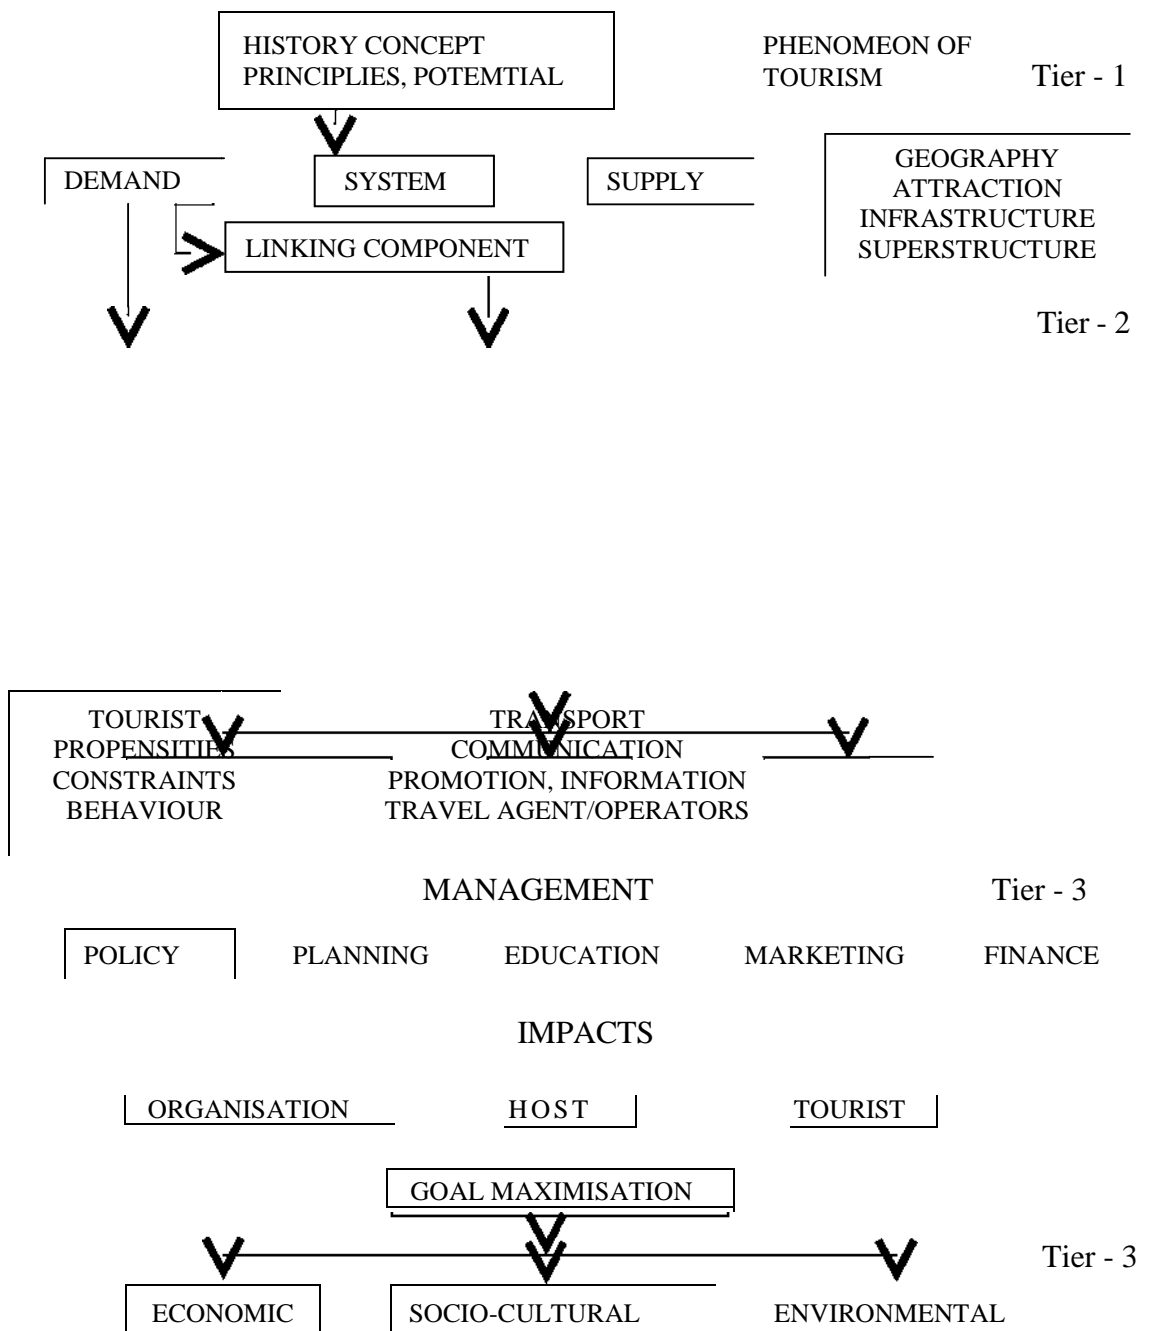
HISTORY CONCEPT
PRINCIPLIES, POTEMTIAL

PHENOMEON OF TOURISM

Tier - 1

DEMAND

SYSTEM

SUPPLY

GEOGRAPHY
ATTRACTION
INFRASTRUCTURE
SUPERSTRUCTURE

LINKING COMPONENT

Tier - 2

TOURIST
PROPENSITIES
CONSTRAINTS
BEHAVIOUR

TRANSPORT
COMMUNICATION
PROMOTION, INFORMATION
TRAVEL AGENT/OPERATORS

MANAGEMENT

Tier - 3

POLICY

PLANNING

EDUCATION

MARKETING

FINANCE

IMPACTS

ORGANISATION

HOST

TOURIST

GOAL MAXIMISATION

Tier - 3

ECONOMIC

SOCIO-CULTURAL

ENVIRONMENTAL